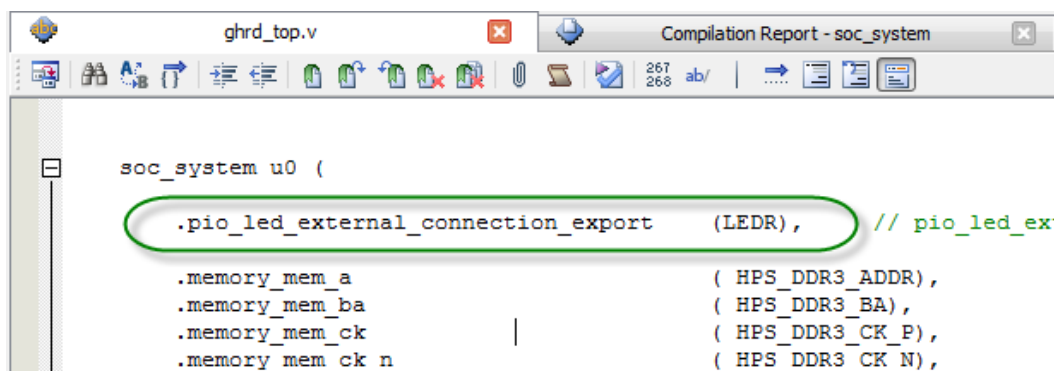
ghrd_top.v

Compilation Report - soc_system

267
268 ab/

soc_system u0 (

.pio_led_external_connection_export (LEDR), // pio_led_ext

.memory_mem_a ( HPS_DDR3_ADDR),
.memory_mem_ba ( HPS_DDR3_BA),
.memory_mem_ck ( HPS_DDR3_CK_P),
.memory_mem_ck_n ( HPS_DDR3_CK_N),